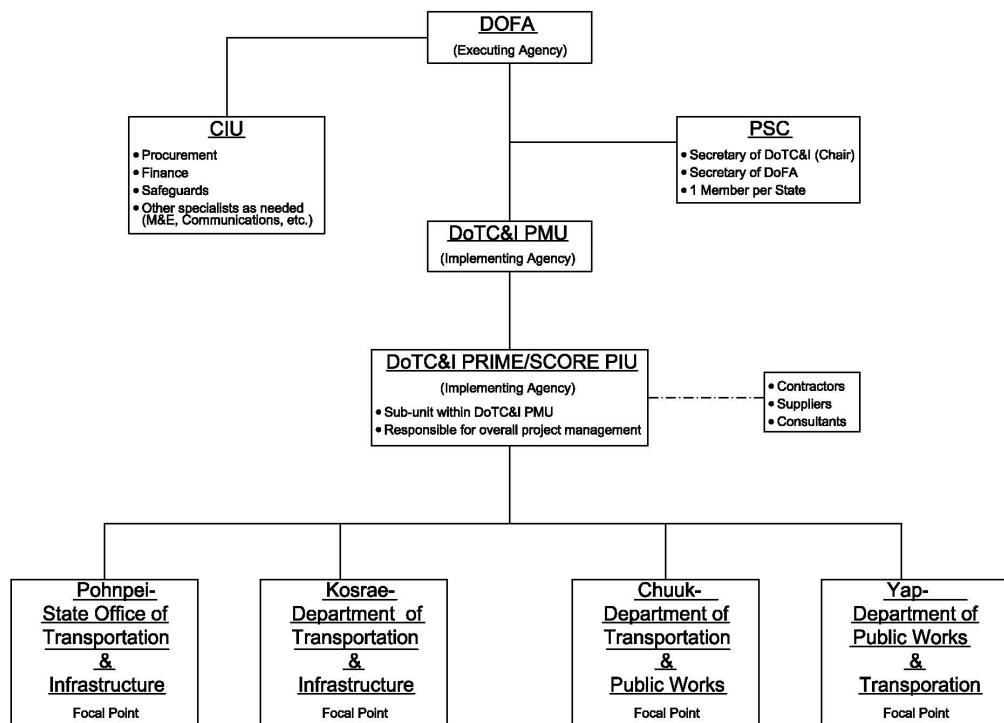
DOFA
(Executing Agency)

CIU
• Procurement
• Finance
• Safeguards
• Other specialists as needed (M&E, Communications, etc.)

PSC
• Secretary of DoTC&I (Chair)
• Secretary of DoFA
• 1 Member per State

DoTC&I PMU
(Implementing Agency)

DoTC&I PRIME/SCORE PIU
(Implementing Agency)
• Sub-unit within DoTC&I PMU
• Responsible for overall project management

• Contractors
• Suppliers
• Consultants

Pohnpei-
State Office of Transportation & Infrastructure
Focal Point

Kosrae-
Department of Transportation & Infrastructure
Focal Point

Chuuk-
Department of Transportation & Public Works
Focal Point

Yap-
Department of Public Works & Transporation
Focal Point